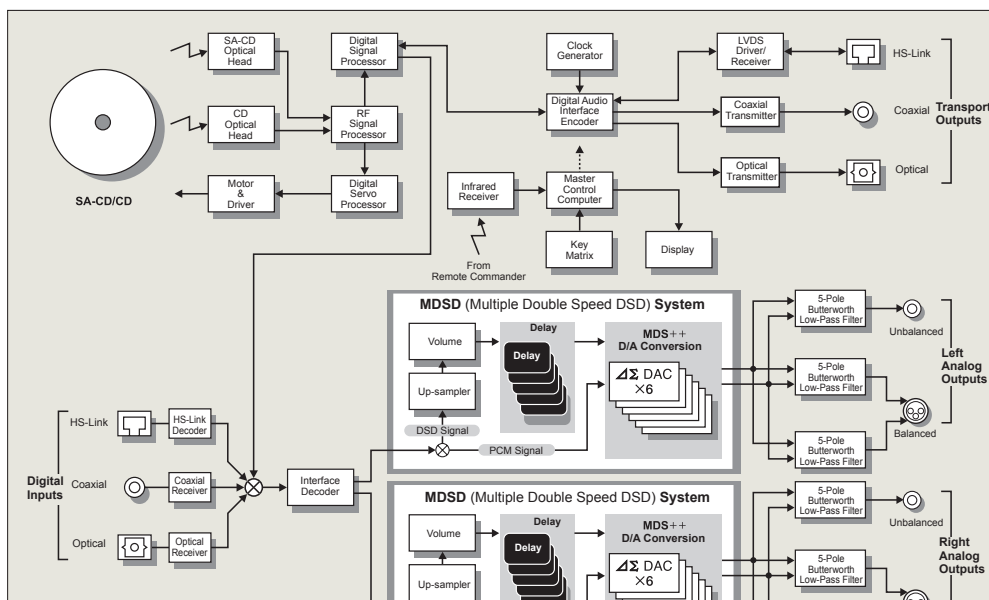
SA-CD Optical Head

CD Optical Head

SA-CD/CD

Digital Signal Processor

RF Signal Processor

Motor & Driver

Digital Servo Processor

Clock Generator

Digital Audio Interface Encoder

Master Control Computer

Infrared Receiver

From Remote Commander

Key Matrix

Display

LVDS Driver/ Receiver

HS-Link

Coaxial Transmitter

Coaxial

Optical Transmitter

Optical

Transport Outputs

MDSD (Multiple Double Speed DSD) System

Volume

Up-sampler

Delay

Delay

MDS++ D/A Conversion

$\Delta\Sigma$ DAC $\times 6$

DSD Signal

PCM Signal

5-Pole Butterworth Low-Pass Filter

Unbalanced

5-Pole Butterworth Low-Pass Filter

Left Analog Outputs

Balanced

5-Pole Butterworth Low-Pass Filter

HS-Link

HS-Link Decoder

Coaxial

Coaxial Receiver

Optical

Optical Receiver

Digital Inputs

Interface Decoder

MDSD (Multiple Double Speed DSD) System

Volume

Up-sampler

Delay

Delay

MDS++ D/A Conversion

$\Delta\Sigma$ DAC $\times 6$

5-Pole Butterworth Low-Pass Filter

Unbalanced

5-Pole Butterworth Low-Pass Filter

Right Analog Outputs